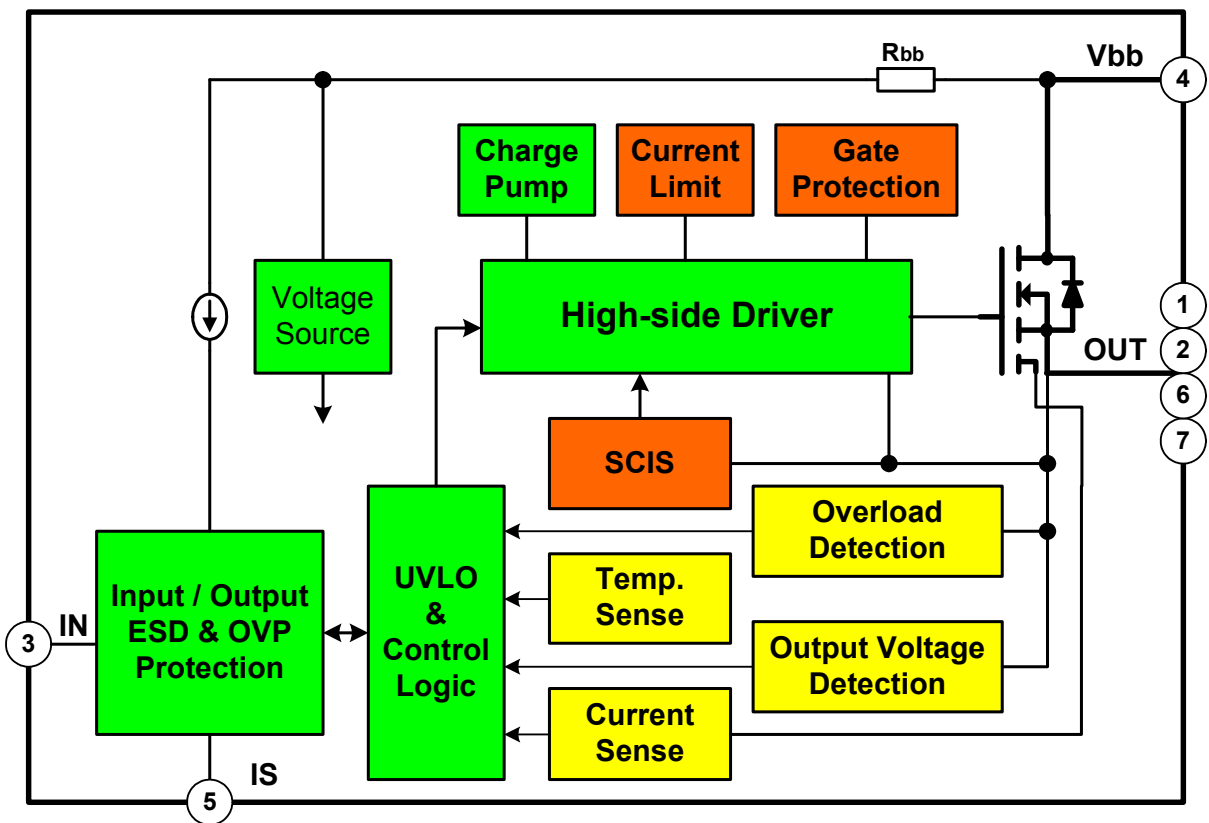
$R_{bb}$

Vbb

4

Charge Pump

Current Limit

Gate Protection

Voltage Source

High-side Driver

1

OUT

2

6

7

SCIS

Overload Detection

Input / Output ESD & OVP Protection

UVLO & Control Logic

Temp. Sense

3

IN

Output Voltage Detection

Current Sense

IS

5